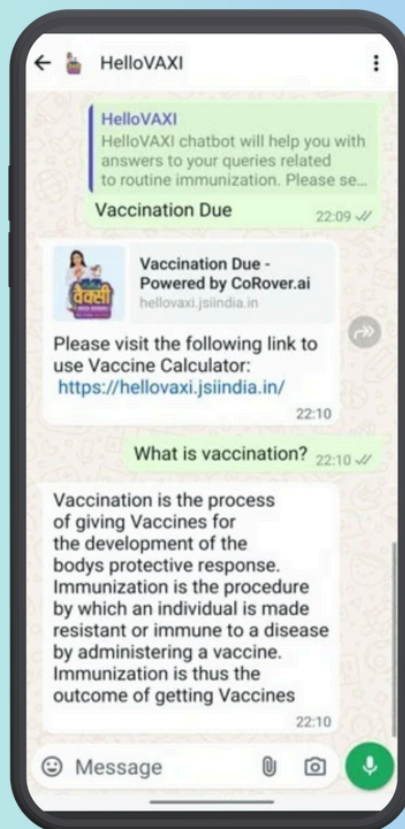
HelloVAXI

HelloVAXI
HelloVAXI chatbot will help you with answers to your queries related to routine immunization. Please se...

Vaccination Due 22:09

वैक्सी

Vaccination Due - Powered by CoRover.ai
hellovaxi.jsiindia.in

Please visit the following link to use Vaccine Calculator:
https://hellovaxi.jsiindia.in/
22:10

What is vaccination? 22:10

Vaccination is the process of giving Vaccines for the development of the bodys protective response. Immunization is the procedure by which an individual is made resistant or immune to a disease by administering a vaccine. Immunization is thus the outcome of getting Vaccines
22:10

Message